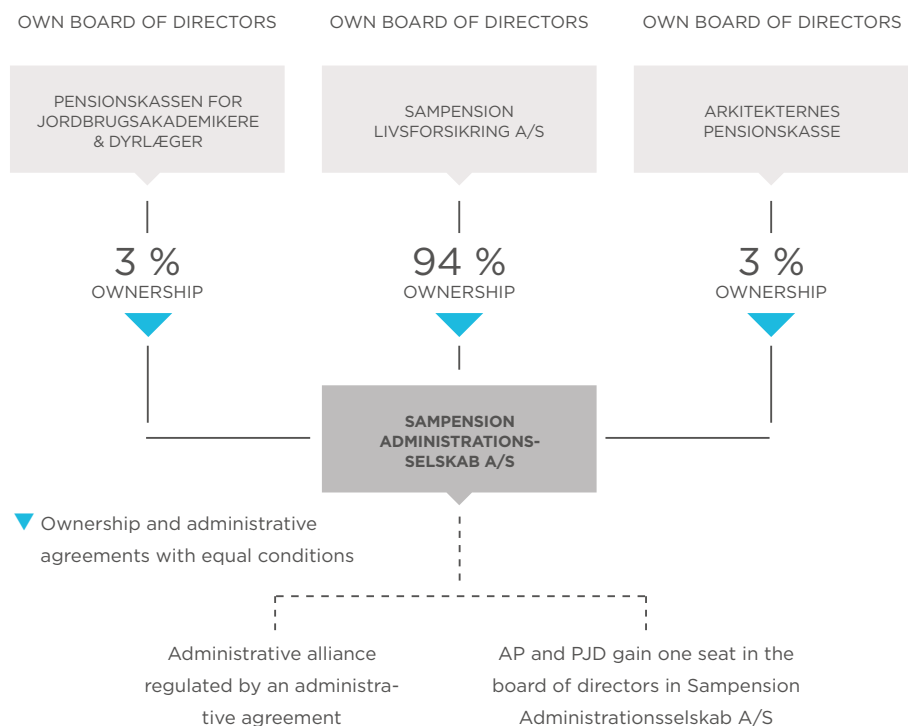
OWN BOARD OF DIRECTORS

OWN BOARD OF DIRECTORS

OWN BOARD OF DIRECTORS

PENSIONSKASSEN FOR JORDBRUGSAKADEMIKERE & DYRLÆGER

SAMPENSION LIVSFORSIKRING A/S

ARKITEKTERNES PENSIONSKASSE

3 %
OWNERSHIP

94 %
OWNERSHIP

3 %
OWNERSHIP

SAMPENSION ADMINISTRATIONS-SELSKAB A/S

Ownership and administrative agreements with equal conditions

Administrative alliance regulated by an administrative agreement

AP and PJD gain one seat in the board of directors in Sampension Administrationsselskab A/S